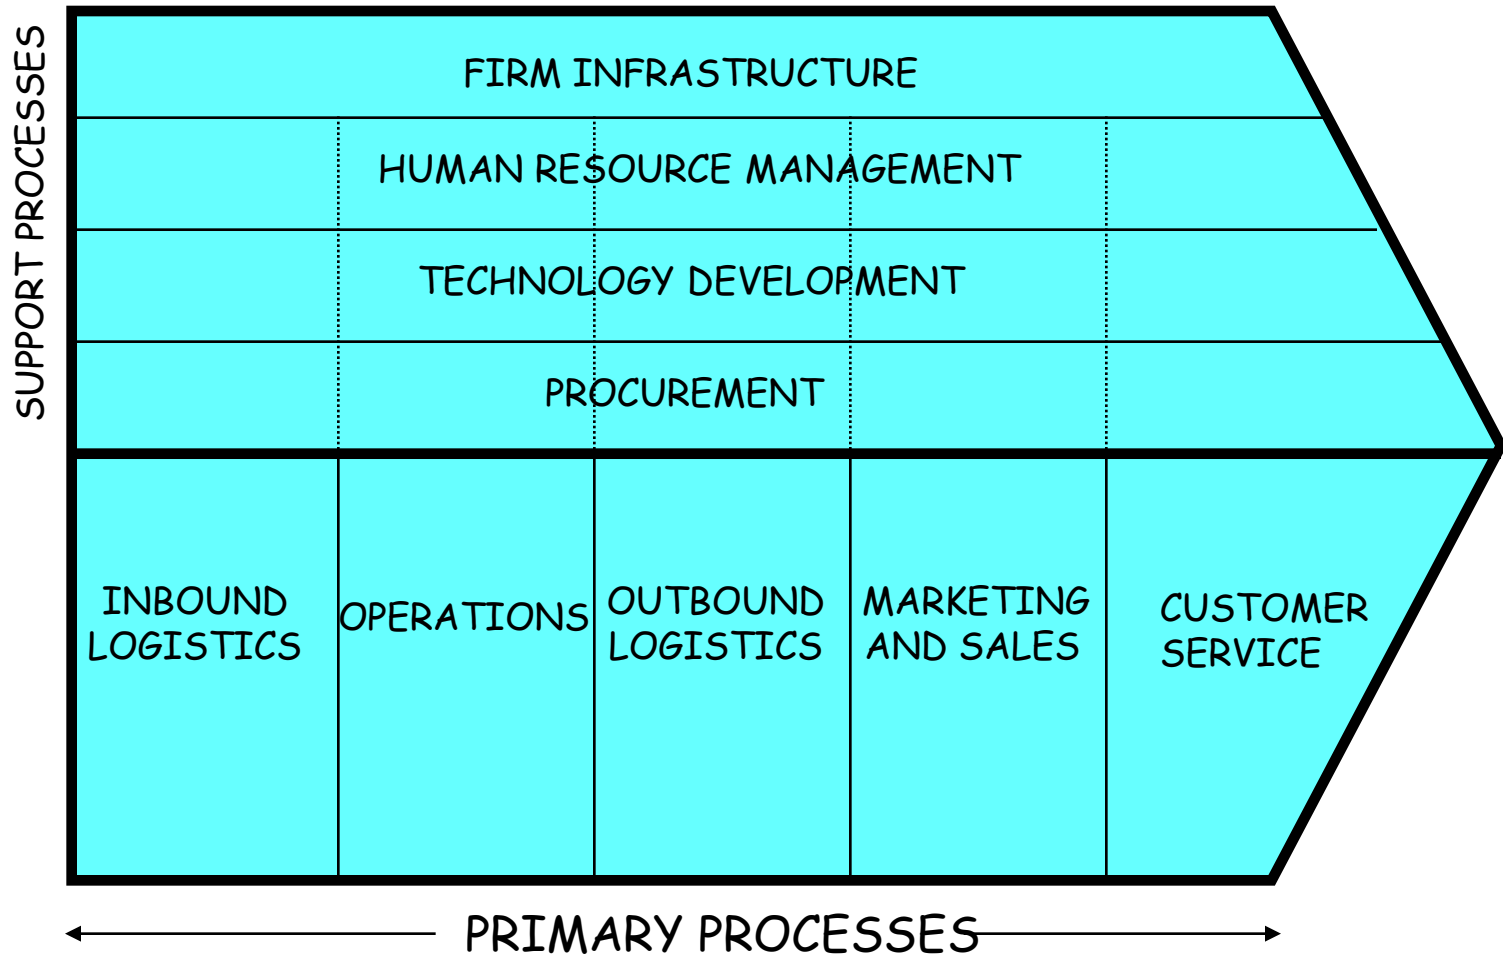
SUPPORT PROCESSES

FIRM INFRASTRUCTURE

HUMAN RESOURCE MANAGEMENT

TECHNOLOGY DEVELOPMENT

PROCUREMENT

INBOUND LOGISTICS

OPERATIONS

OUTBOUND LOGISTICS

MARKETING AND SALES

CUSTOMER SERVICE

PRIMARY PROCESSES